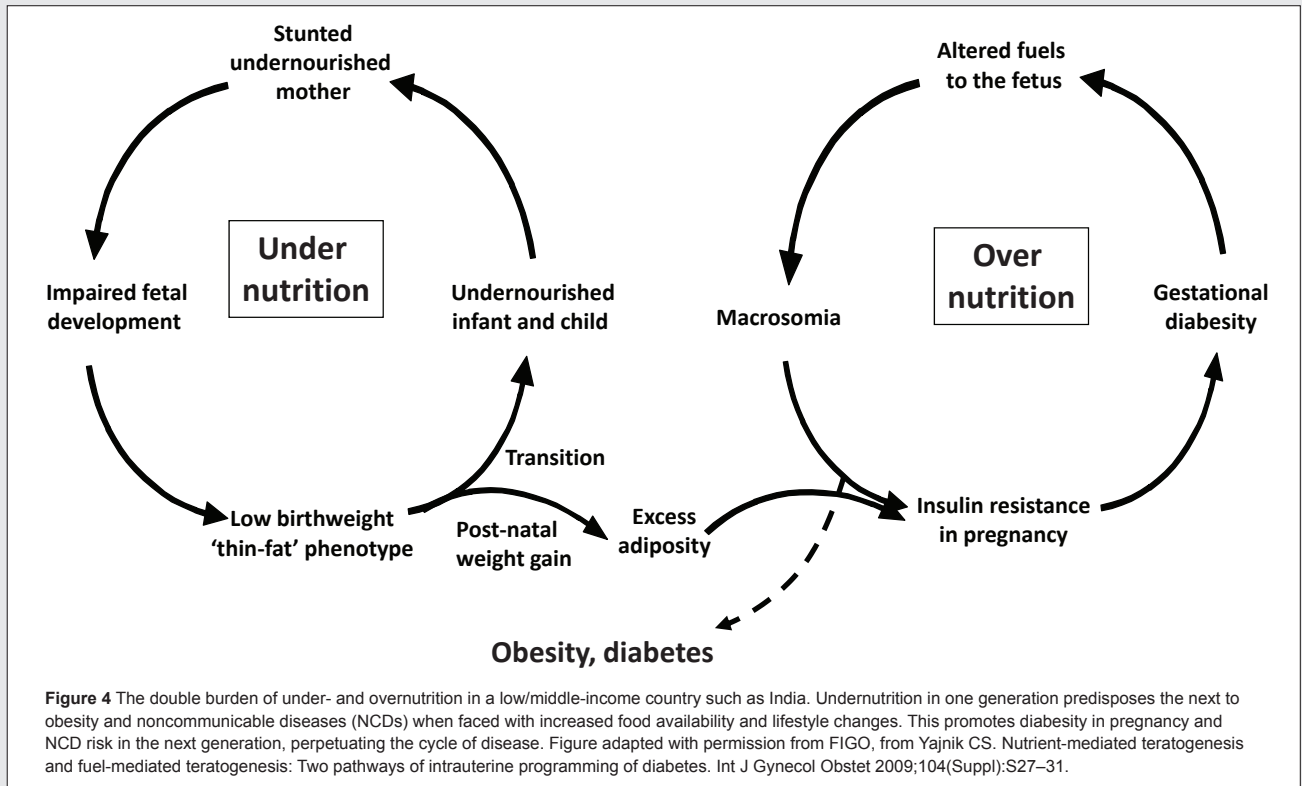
Stunted undernourished mother

Altered fuels to the fetus

Under nutrition

Over nutrition

Impaired fetal development

Undernourished infant and child

Macrosomia

Gestational diabesity

Transition

Low birthweight 'thin-fat' phenotype

Post-natal weight gain

Excess adiposity

Insulin resistance in pregnancy

Obesity, diabetes

**Figure 4** The double burden of under- and overnutrition in a low/middle-income country such as India. Undernutrition in one generation predisposes the next to obesity and noncommunicable diseases (NCDs) when faced with increased food availability and lifestyle changes. This promotes diabesity in pregnancy and NCD risk in the next generation, perpetuating the cycle of disease. Figure adapted with permission from FIGO, from Yajnik CS. Nutrient-mediated teratogenesis and fuel-mediated teratogenesis: Two pathways of intrauterine programming of diabetes. Int J Gynecol Obstet 2009;104(Suppl):S27–31.